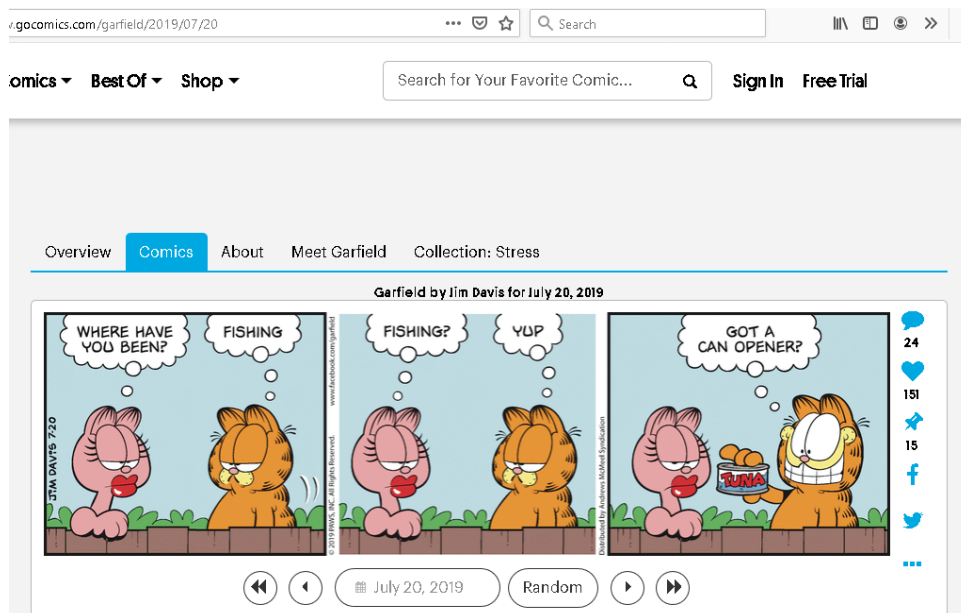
v.gocomics.com/garfield/2019/07/20

Search

omics Best Of Shop

Search for Your Favorite Comic...

Sign In Free Trial

Overview Comics About Meet Garfield Collection: Stress

Garfield by Jim Davis for July 20, 2019

WHERE HAVE YOU BEEN?

FISHING

JIM DAVIS 7-20

© 2019 PAWS, INC. All Rights Reserved.

www.facebook.com/garfield

FISHING?

YUP

Distributed by Andrews McMeel Syndication

GOT A CAN OPENER?

TUNA

24

151

15

July 20, 2019

Random